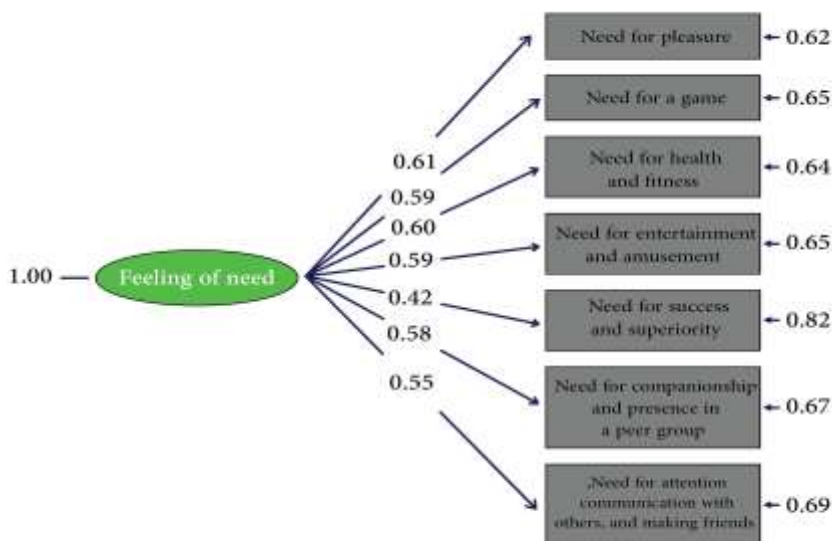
1.00

Feeling of need

0.61
0.59
0.60
0.59
0.42
0.58
0.55

Need for pleasure
0.62

Need for a game
0.65

Need for health and fitness
0.64

Need for entertainment and amusement
0.65

Need for success and superiority
0.82

Need for companionship and presence in a peer group
0.67

,Need for attention communication with others, and making friends
0.69